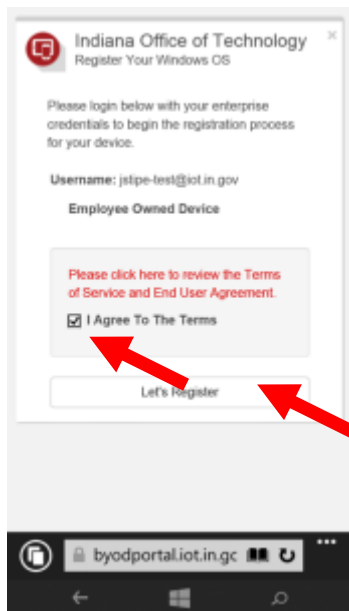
Indiana Office of Technology
Register Your Windows OS

×

Please login below with your enterprise credentials to begin the registration process for your device.

Username: jstipe-test@iot.in.gov

Employee Owned Device

Please click here to review the Terms of Service and End User Agreement.

I Agree To The Terms

Let's Register

byodportal.iot.in.gc